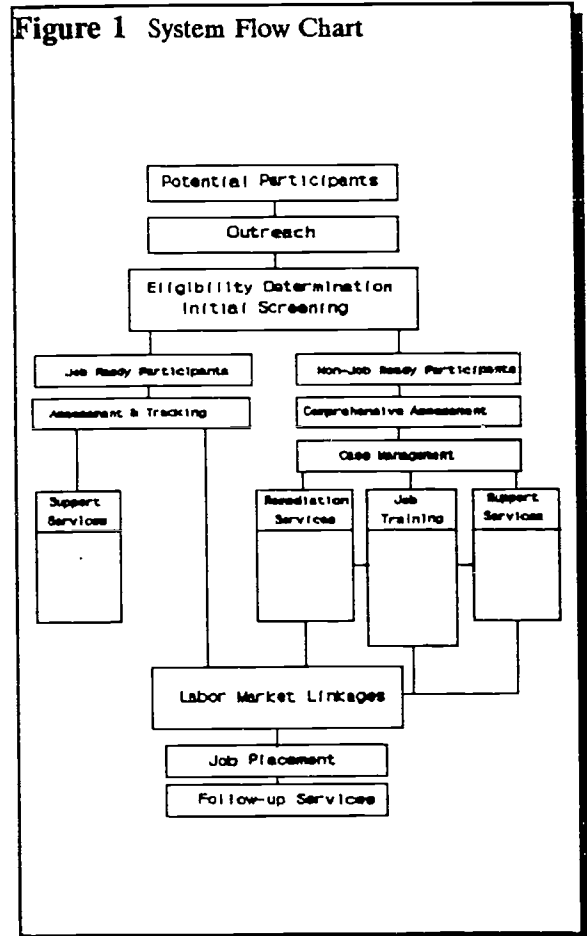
Figure 1 System Flow Chart

Potential Participants

Outreach

Eligibility Determination Initial Screening

Job Ready Participants

Assessment & Tracking

Support Services

Non-Job Ready Participants

Comprehensive Assessment

Case Management

Remediation Services

Job Training

Support Services

Labor Market Linkages

Job Placement

Follow-up Services